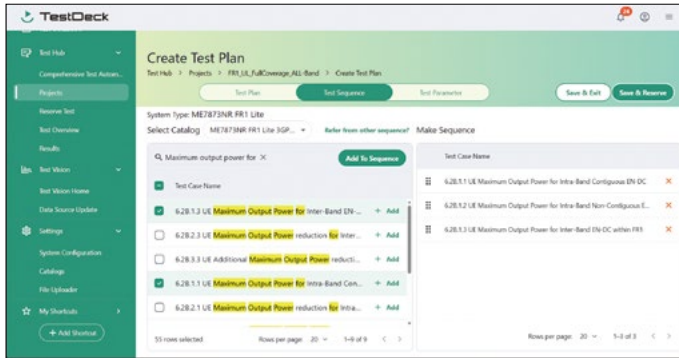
TestDeck

Test Hub
Comprehensive Test Autom...
Projects
Reserve Test
Test Overview
Results
Test Vision
Test Vision Home
Data Source Update
Settings
System Configuration
Catalogs
File Uploader
My Shortcuts
+ Add Shortcut

Create Test Plan
Test Hub > Projects > FR1_UL_FullCoverage_ALL-Band > Create Test Plan

Test Plan
Test Sequence
Test Parameter
Save & Exit
Save & Reserve

System Type: ME7873NR FR1 Lite
Select Catalog ME7873NR FR1 Lite 3GP...
Refer from other sequence?
Make Sequence

Maximum output power for ×
Add To Sequence

| | Test Case Name | |
|---|---|---|
| ☑ | 6.2B.1.3 UE Maximum Output Power for Inter-Band EN-... | + Add |
| ☐ | 6.2B.2.3 UE Maximum Output Power reduction for Inter... | + Add |
| ☐ | 6.2B.3.3 UE Additional Maximum Output Power reducti... | + Add |
| ☑ | 6.2B.1.1 UE Maximum Output Power for Intra-Band Con... | + Add |
| ☐ | 6.2B.2.1 UE Maximum Output Power reduction for Intra... | + Add |

55 rows selected
Rows per page: 20
1–9 of 9

Test Case Name
6.2B.1.1 UE Maximum Output Power for Intra-Band Contiguous EN-DC ×
6.2B.1.2 UE Maximum Output Power for Intra-Band Non-Contiguous E... ×
6.2B.1.3 UE Maximum Output Power for Inter-Band EN-DC within FR1 ×

Rows per page: 20
1–3 of 3